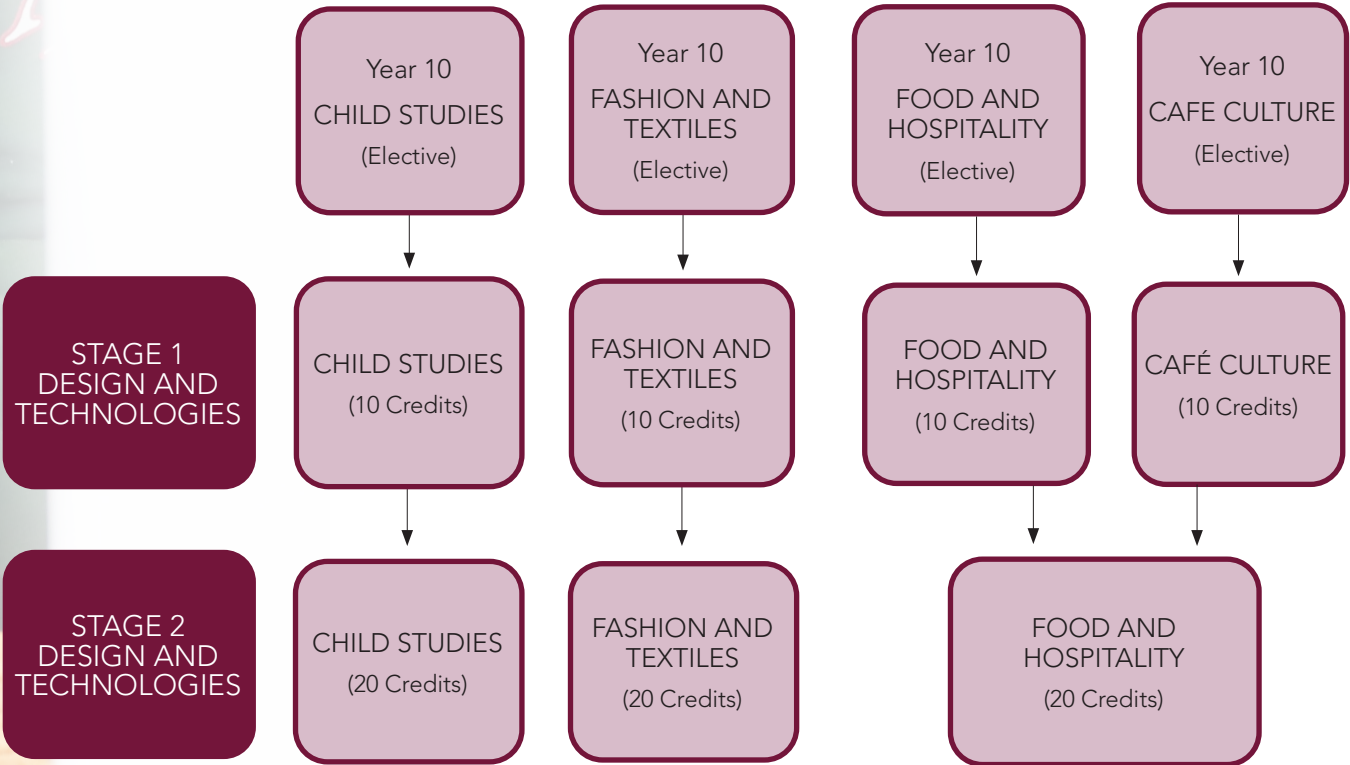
Year 10
CHILD STUDIES
(Elective)

Year 10
FASHION AND TEXTILES
(Elective)

Year 10
FOOD AND HOSPITALITY
(Elective)

Year 10
CAFE CULTURE
(Elective)

STAGE 1 DESIGN AND TECHNOLOGIES

CHILD STUDIES
(10 Credits)

FASHION AND TEXTILES
(10 Credits)

FOOD AND HOSPITALITY
(10 Credits)

CAFÉ CULTURE
(10 Credits)

STAGE 2 DESIGN AND TECHNOLOGIES

CHILD STUDIES
(20 Credits)

FASHION AND TEXTILES
(20 Credits)

FOOD AND HOSPITALITY
(20 Credits)